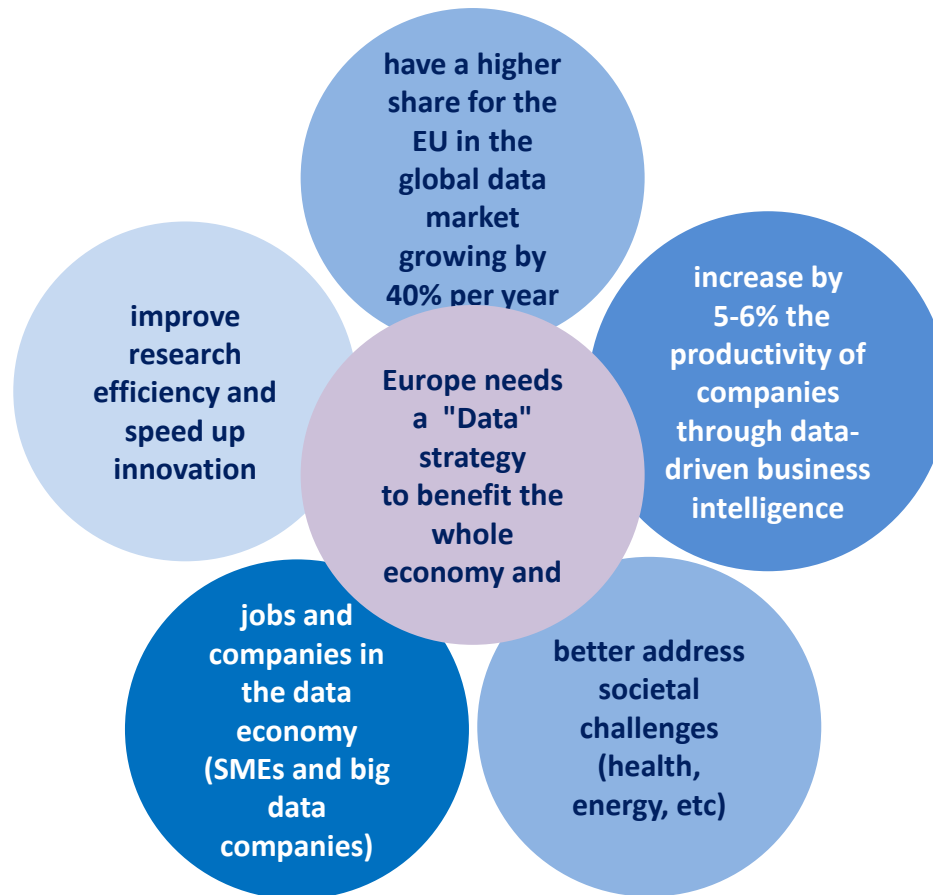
have a higher share for the EU in the global data market growing by 40% per year

increase by 5-6% the productivity of companies through data-driven business intelligence

improve research efficiency and speed up innovation

Europe needs a "Data" strategy to benefit the whole economy and

jobs and companies in the data economy (SMEs and big data companies)

better address societal challenges (health, energy, etc)